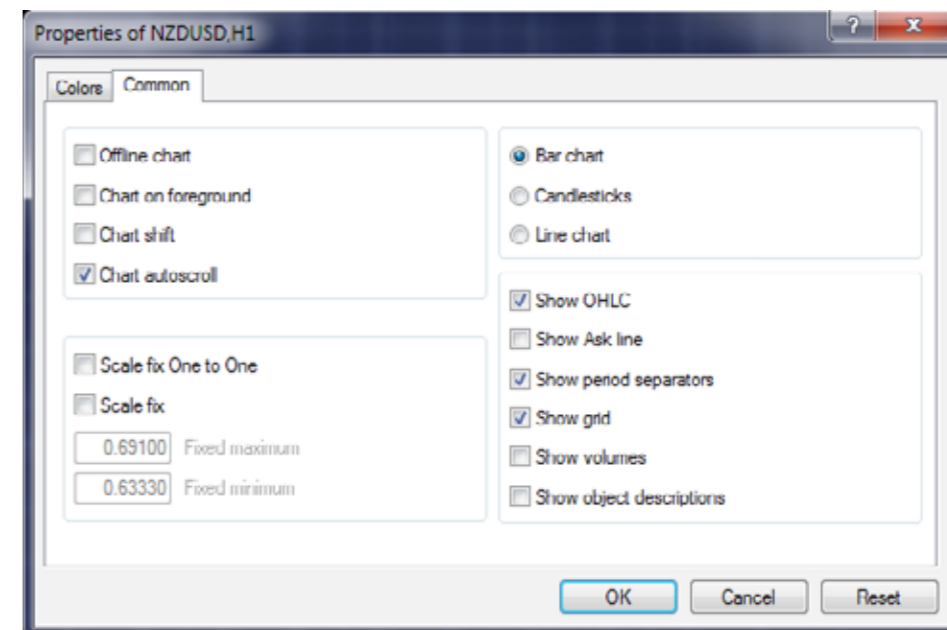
Properties of NZDUSD,H1

?

x

Colors

Common

Offline chart

Chart on foreground

Chart shift

Chart autoscroll

Scale fix One to One

Scale fix

0.69100 Fixed maximum

0.63330 Fixed minimum

Bar chart

Candlesticks

Line chart

Show OHLC

Show Ask line

Show period separators

Show grid

Show volumes

Show object descriptions

OK

Cancel

Reset